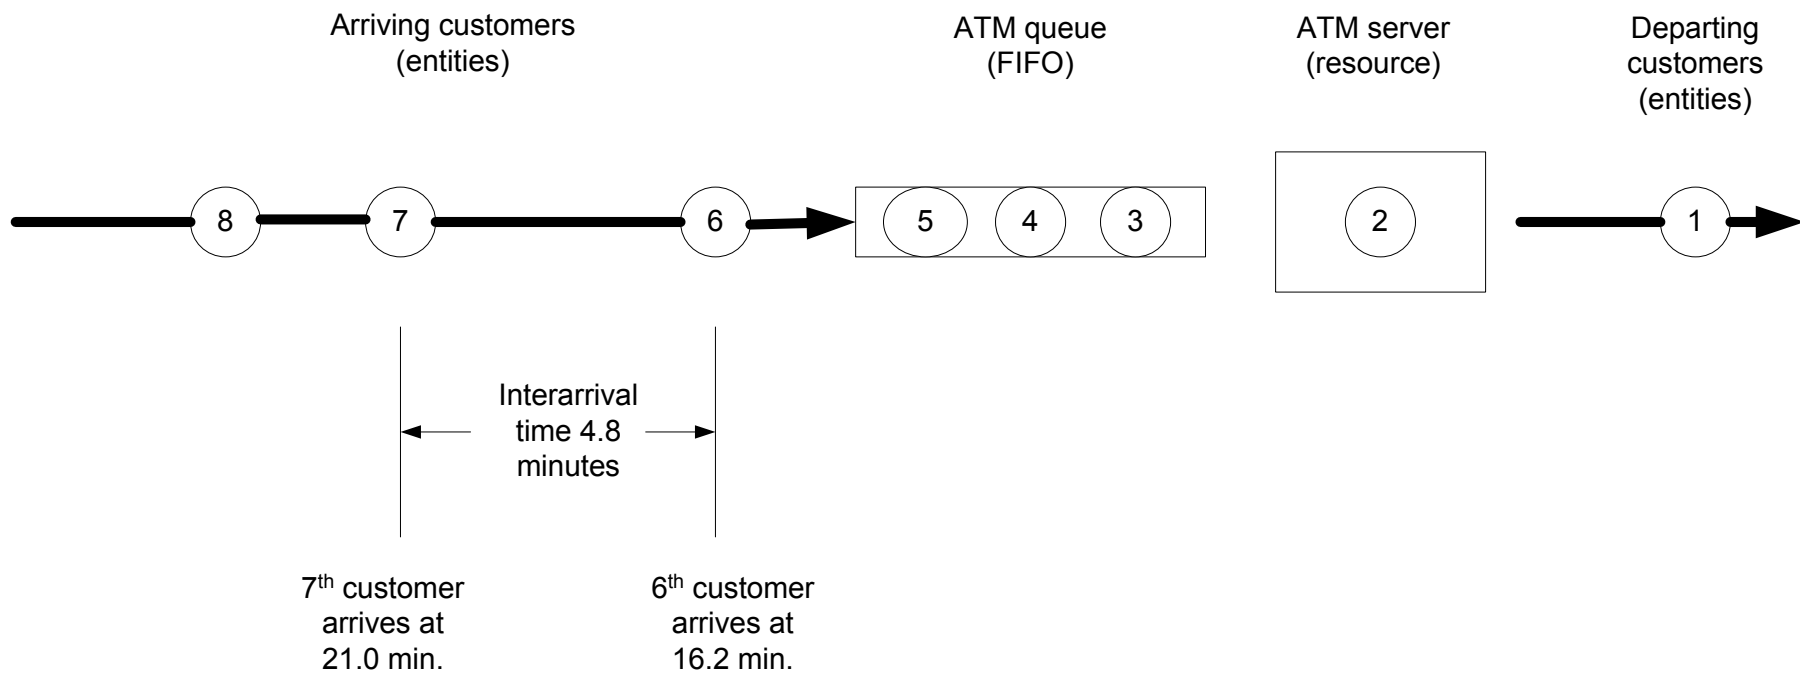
Arriving customers (entities)

ATM queue (FIFO)

ATM server (resource)

Departing customers (entities)

8

7

6

5

4

3

2

1

Interarrival time 4.8 minutes

7$^{th}$ customer arrives at 21.0 min.

6$^{th}$ customer arrives at 16.2 min.